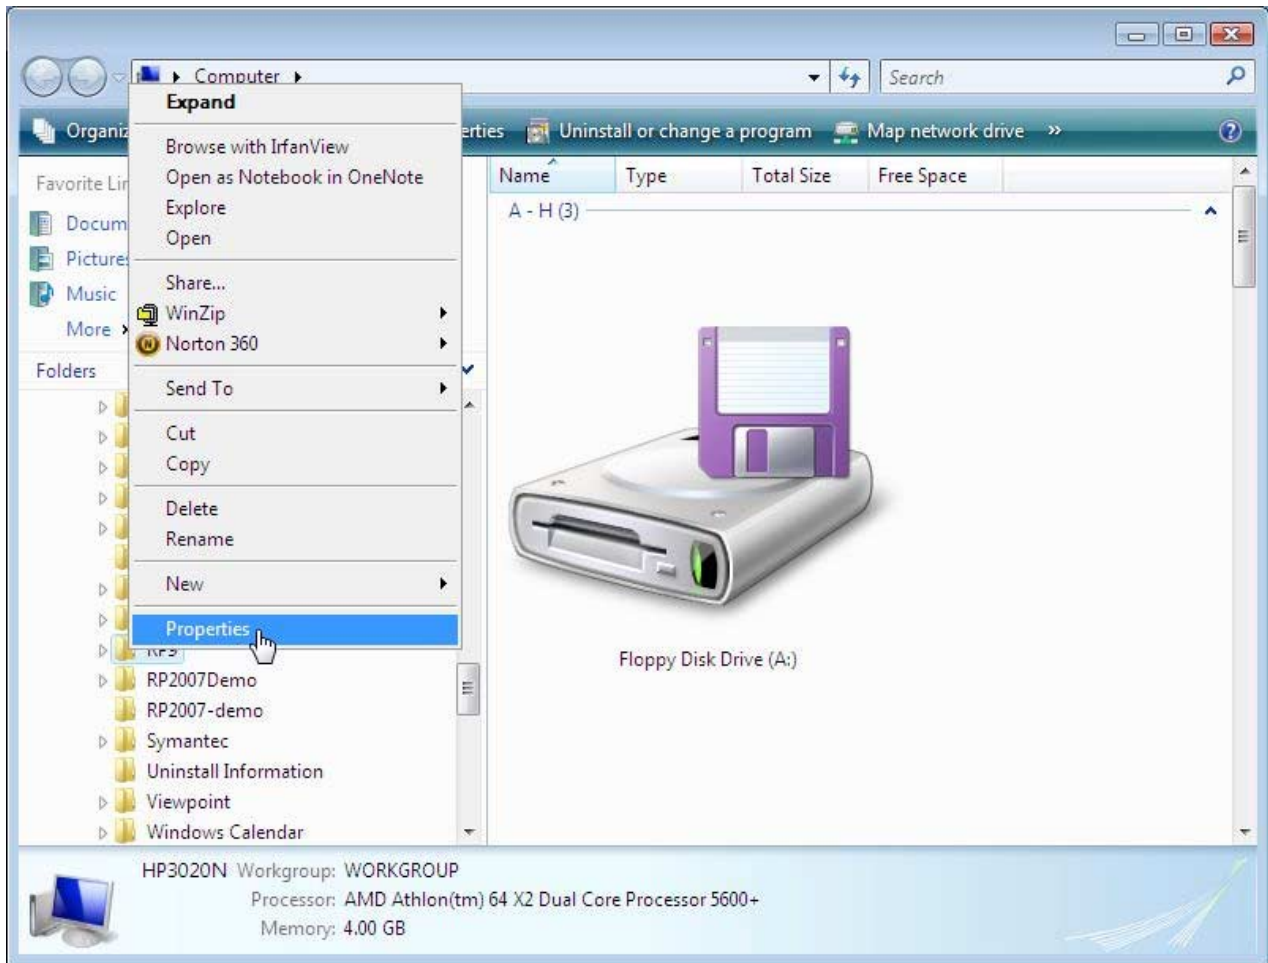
Computer

Search

Organiz

erties Uninstall or change a program Map network drive »

Favorite Lin

Docum

Picture

Music

More »

Folders

Expand

Browse with IrfanView

Open as Notebook in OneNote

Explore

Open

Share...

WinZip

Norton 360

Send To

Cut

Copy

Delete

Rename

New

Properties

RP9

RP2007Demo

RP2007-demo

Symantec

Uninstall Information

Viewpoint

Windows Calendar

| Name | Type | Total Size | Free Space |
|---|---|---|---|

A - H (3)

Floppy Disk Drive (A:)

HP3020N Workgroup: WORKGROUP

Processor: AMD Athlon(tm) 64 X2 Dual Core Processor 5600+

Memory: 4.00 GB